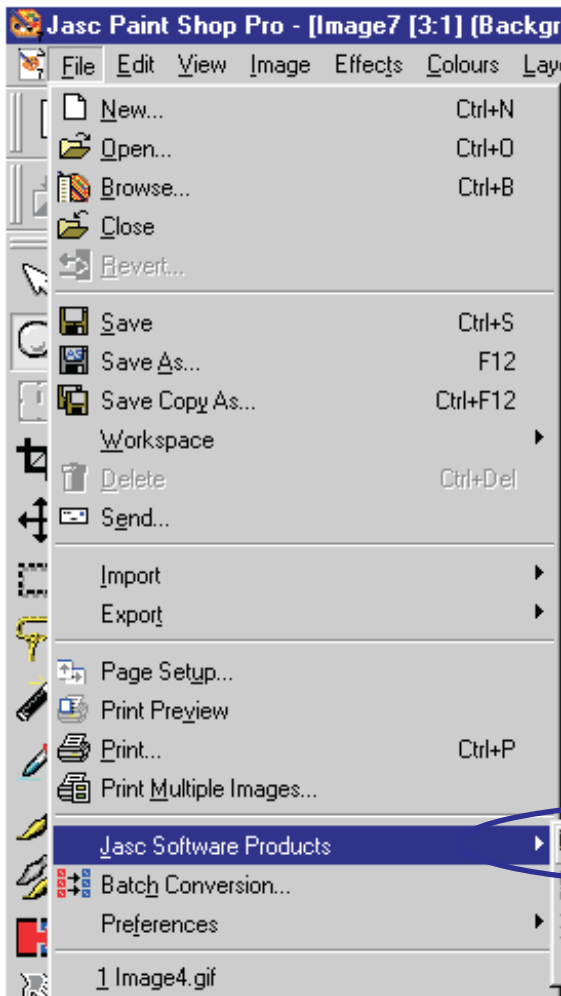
Jasc Paint Shop Pro - [Image7 [3:1] (Backgr

File Edit View Image Effects Colours Laye

New... Ctrl+N
Open... Ctrl+O
Browse... Ctrl+B
Close
Revert...
Save Ctrl+S
Save As... F12
Save Copy As... Ctrl+F12
Workspace
Delete Ctrl+Del
Send...
Import
Export
Page Setup...
Print Preview
Print... Ctrl+P
Print Multiple Images...
Jasc Software Products
Batch Conversion...
Preferences
1 Image4.gif